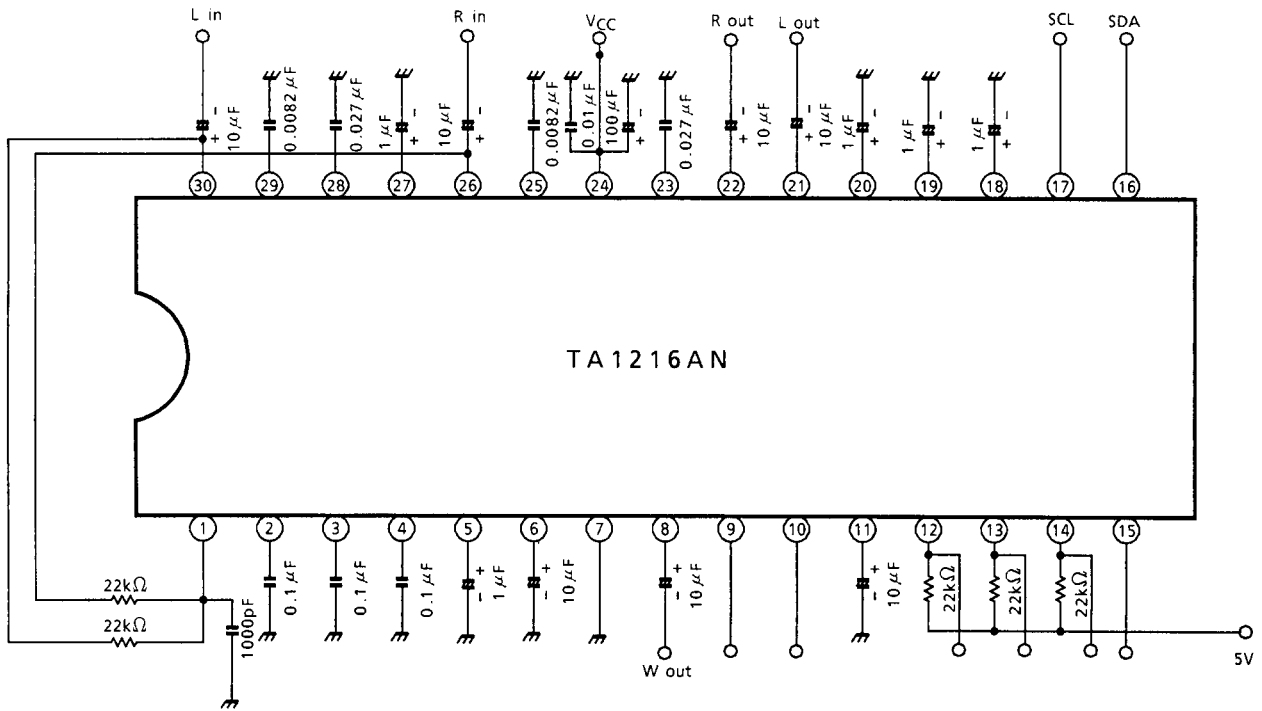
L in

R in

$V_{CC}$

R out

L out

SCL

SDA

10 $\mu$F

0.0082 $\mu$F

0.027 $\mu$F

1 $\mu$F

10 $\mu$F

0.0082 $\mu$F

0.01 $\mu$F

100 $\mu$F

0.027 $\mu$F

10 $\mu$F

10 $\mu$F

1 $\mu$F

1 $\mu$F

1 $\mu$F

30 29 28 27 26 25 24 23 22 21 20 19 18 17 16

TA1216AN

1 2 3 4 5 6 7 8 9 10 11 12 13 14 15

22k$\Omega$

22k$\Omega$

1000pF

0.1 $\mu$F

0.1 $\mu$F

0.1 $\mu$F

1 $\mu$F

10 $\mu$F

10 $\mu$F

W out

10 $\mu$F

22k$\Omega$

22k$\Omega$

22k$\Omega$

5V